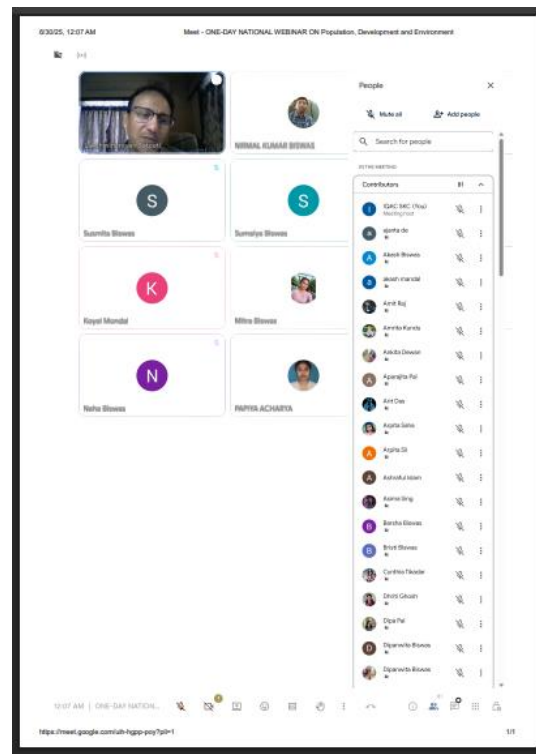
8/30/25, 12:07 AM Meet - ONE-DAY NATIONAL WEBINAR ON Population, Development and Environment

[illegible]

NIRMAL KUMAR BISWAS

S
Susmita Biswas

S
Sumaiya Biswas

K
Koyel Mondal

Mitra Biswas

N
Neha Biswas

PAPIYA ACHARYA

People

Mute all

Add people

Search for people

IN THE MEETING

Contributors 81

IQAC SAC (You)
Meeting host

ajanta de

Alesh Biswas

akash mandal

Amit Raj

Amrita Kundu

Ankita Dewan

Aparajita Pal

Arit Das

Arpita Saha

Arpita Sil

Ashraful Islam

Asima Sing

Barsha Biswas

Bristi Biswas

Cynthia Tikadar

Dhriti Ghosh

Dipa Pal

Diparavita Biswas

Diparavita Biswas

12:07 AM | ONE-DAY NATIONA...

https://meet.google.com/uih-hgpp-poy?pli=1

1/1